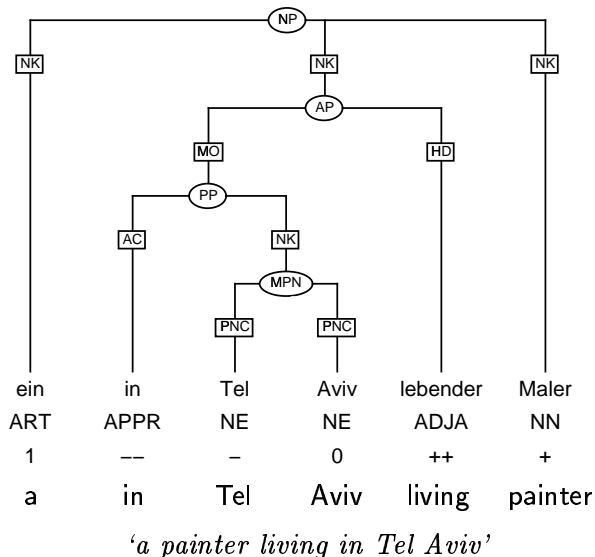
NP
NK NK NK
AP
MO HD
PP
AC NK
MPN
PNC PNC

| ein | in | Tel | Aviv | lebender | Maler |
|---|---|---|---|---|---|
| ART | APPR | NE | NE | ADJA | NN |
| 1 | –– | – | 0 | ++ | + |
| a | in | Tel | Aviv | living | painter |

'a painter living in Tel Aviv'